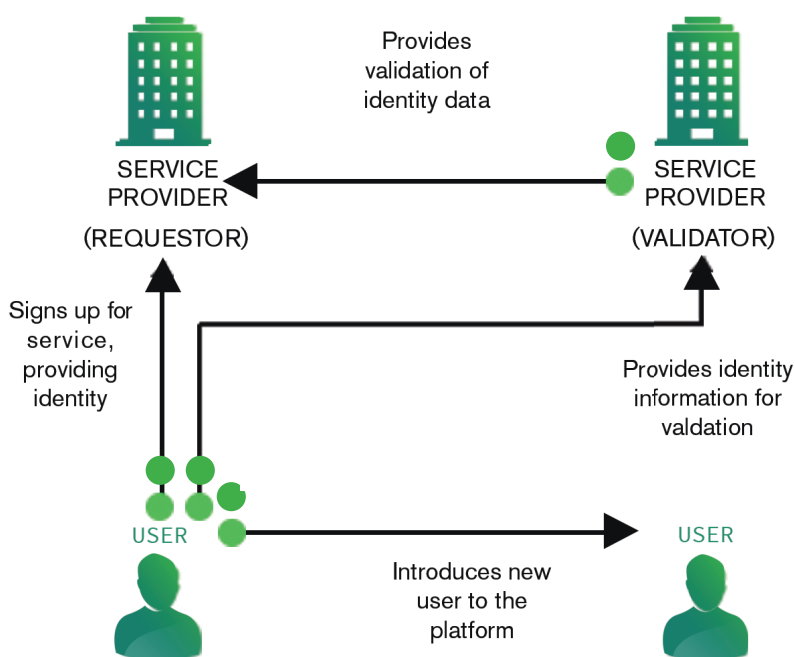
Provides validation of identity data

SERVICE PROVIDER

(REQUESTOR)

SERVICE PROVIDER

(VALIDATOR)

Signs up for service, providing identity

Provides identity information for valdation

USER

USER

Introduces new user to the platform